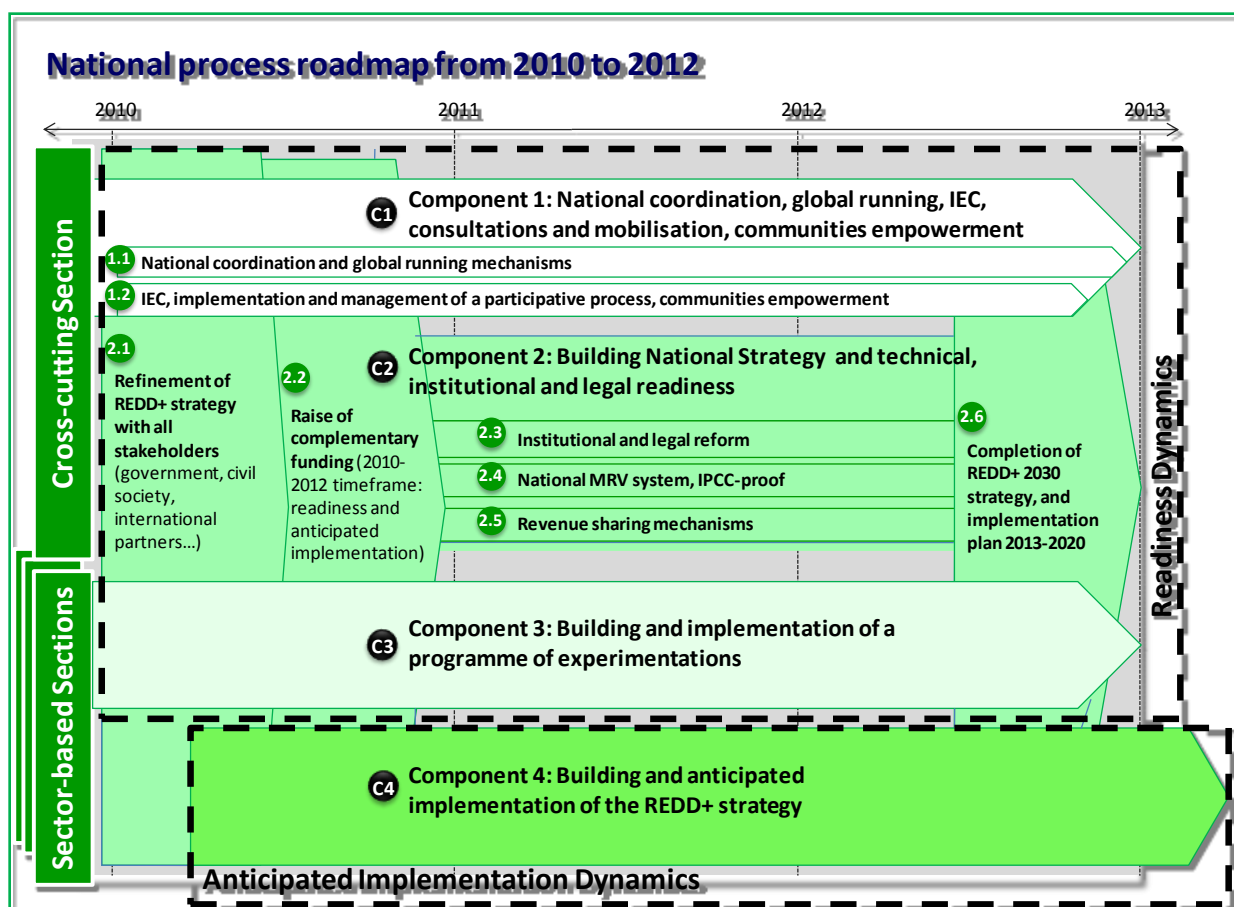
National process roadmap from 2010 to 2012

2010
2011
2012
2013

Cross-cutting Section

C1 Component 1: National coordination, global running, IEC, consultations and mobilisation, communities empowerment

1.1 National coordination and global running mechanisms

1.2 IEC, implementation and management of a participative process, communities empowerment

2.1 Refinement of REDD+ strategy with all stakeholders (government, civil society, international partners…)

2.2 Raise of complementary funding (2010-2012 timeframe: readiness and anticipated implementation)

C2 Component 2: Building National Strategy and technical, institutional and legal readiness

2.3 Institutional and legal reform

2.4 National MRV system, IPCC-proof

2.5 Revenue sharing mechanisms

2.6 Completion of REDD+ 2030 strategy, and implementation plan 2013-2020

Readiness Dynamics

Sector-based Sections

C3 Component 3: Building and implementation of a programme of experimentations

C4 Component 4: Building and anticipated implementation of the REDD+ strategy

Anticipated Implementation Dynamics